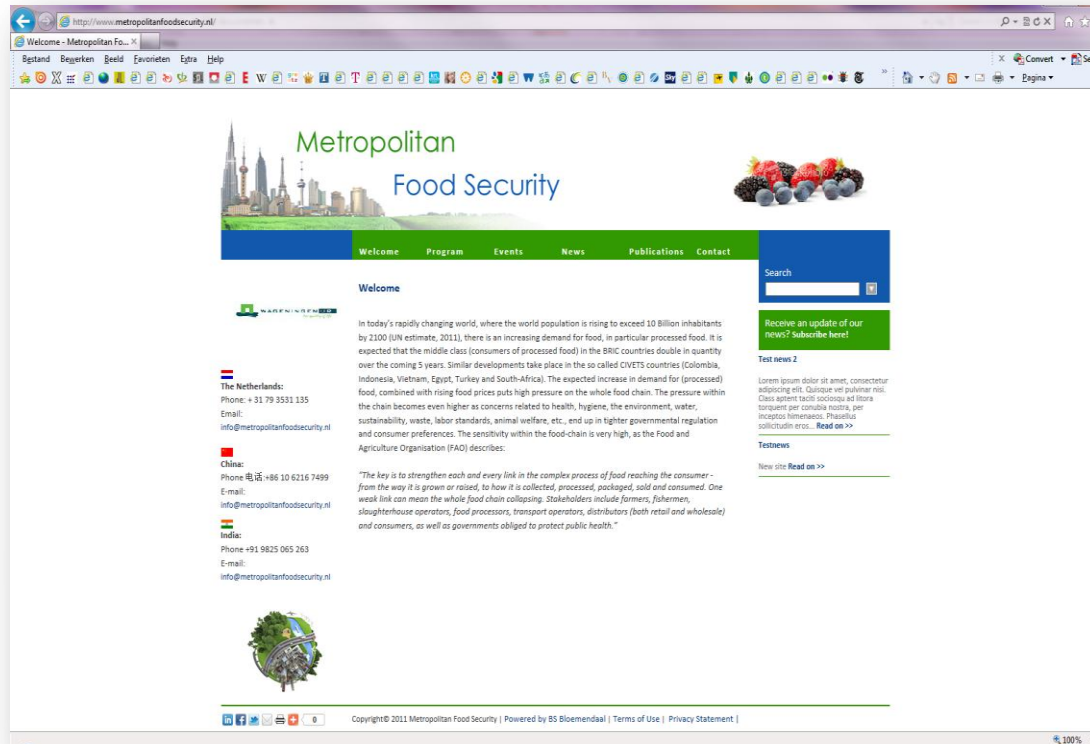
http://www.metropolitanfoodsecurity.nl/

Welcome - Metropolitan Fo... ×

Bestand Bewerken Beeld Favorieten Extra Help

Convert

Pagina

Metropolitan
Food Security

Welcome Program Events News Publications Contact

Search

Receive an update of our news? Subscribe here!

Test news 2

Lorem ipsum dolor sit amet, consectetur adipiscing elit. Quisque vel pulvinar nisi. Class aptent taciti sociosqu ad litora torquent per conubia nostra, per inceptos himenaeos. Phasellus sollicitudin eros... Read on >>

Testnews

New site Read on >>

Welcome

In today's rapidly changing world, where the world population is rising to exceed 10 Billion inhabitants by 2100 (UN estimate, 2011), there is an increasing demand for food, in particular processed food. It is expected that the middle class (consumers of processed food) in the BRIC countries double in quantity over the coming 5 years. Similar developments take place in the so called CIVETS countries (Colombia, Indonesia, Vietnam, Egypt, Turkey and South-Africa). The expected increase in demand for (processed) food, combined with rising food prices puts high pressure on the whole food chain. The pressure within the chain becomes even higher as concerns related to health, hygiene, the environment, water, sustainability, waste, labor standards, animal welfare, etc., end up in tighter governmental regulation and consumer preferences. The sensitivity within the food-chain is very high, as the Food and Agriculture Organisation (FAO) describes:

"The key is to strengthen each and every link in the complex process of food reaching the consumer - from the way it is grown or raised, to how it is collected, processed, packaged, sold and consumed. One weak link can mean the whole food chain collapsing. Stakeholders include farmers, fishermen, slaughterhouse operators, food processors, transport operators, distributors (both retail and wholesale) and consumers, as well as governments obliged to protect public health."

WAGENINGEN UR

The Netherlands:
Phone: + 31 79 3531 135
Email:
info@metropolitanfoodsecurity.nl

China:
Phone 电话:+86 10 6216 7499
E-mail:
info@metropolitanfoodsecurity.nl

India:
Phone +91 9825 065 263
E-mail:
info@metropolitanfoodsecurity.nl

0

Copyright© 2011 Metropolitan Food Security | Powered by BS Bloemendaal | Terms of Use | Privacy Statement |

100%